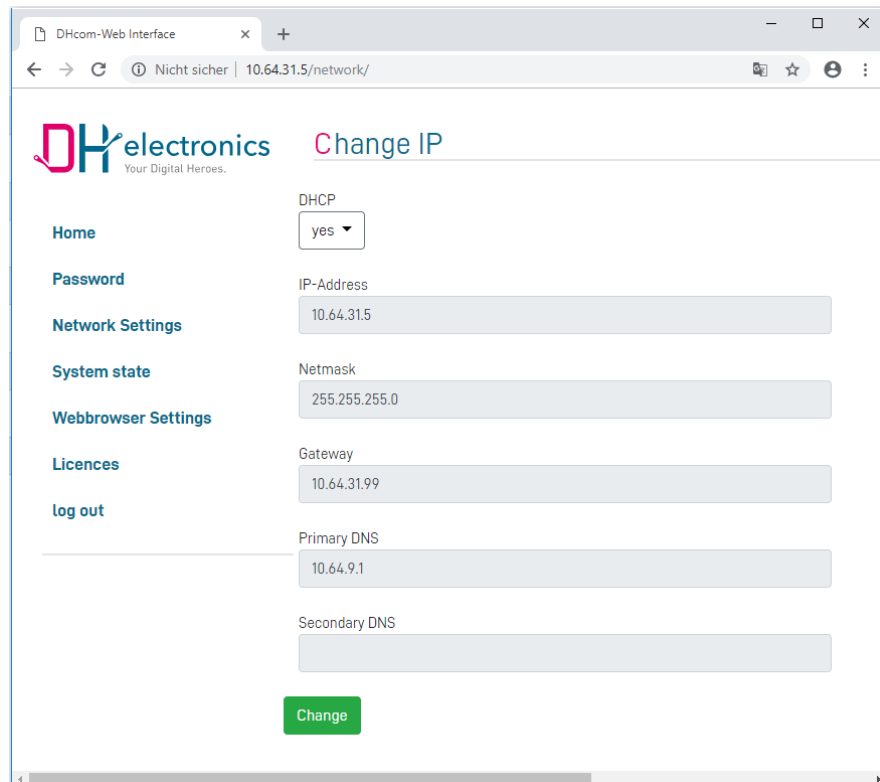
DHcom-Web Interface

Nicht sicher | 10.64.31.5/network/

DH electronics
Your Digital Heroes.

Change IP

Home

Password

Network Settings

System state

Webbrowser Settings

Licences

log out

DHCP
yes

IP-Address
10.64.31.5

Netmask
255.255.255.0

Gateway
10.64.31.99

Primary DNS
10.64.9.1

Secondary DNS

Change